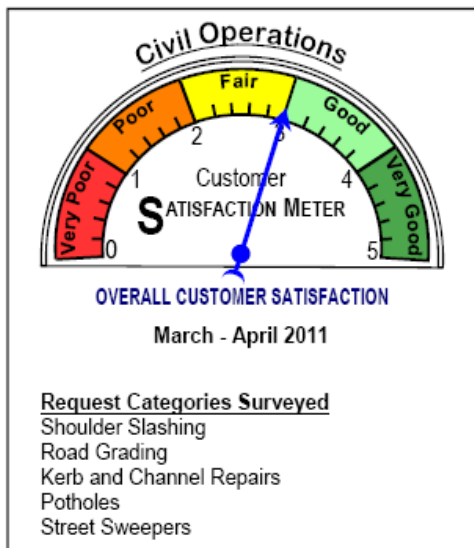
Civil Operations

Very Poor
Poor
Fair
Good
Very Good

0
1
2
3
4
5

Customer
SATISFACTION METER

OVERALL CUSTOMER SATISFACTION

March - April 2011

Request Categories Surveyed
Shoulder Slashing
Road Grading
Kerb and Channel Repairs
Potholes
Street Sweepers